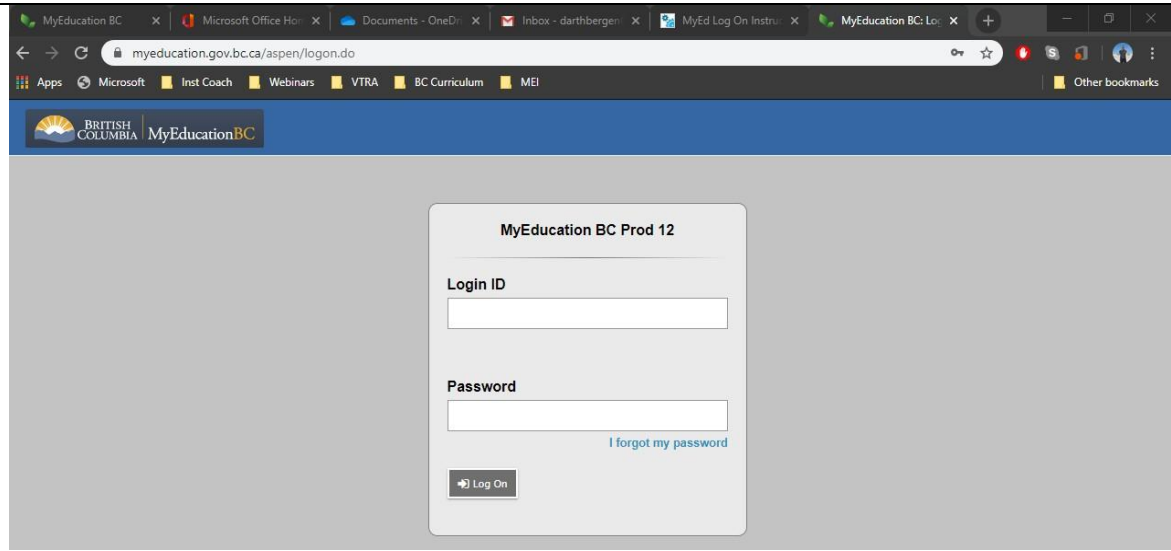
MyEducation BC × Microsoft Office Hon × Documents - OneDr × Inbox - darthbergen × MyEd Log On Instru × MyEducation BC: Loc ×

myeducation.gov.bc.ca/aspen/logon.do

Apps Microsoft Inst Coach Webinars VTRA BC Curriculum MEI Other bookmarks

BRITISH COLUMBIA MyEducationBC

MyEducation BC Prod 12

Login ID

Password

I forgot my password

Log On